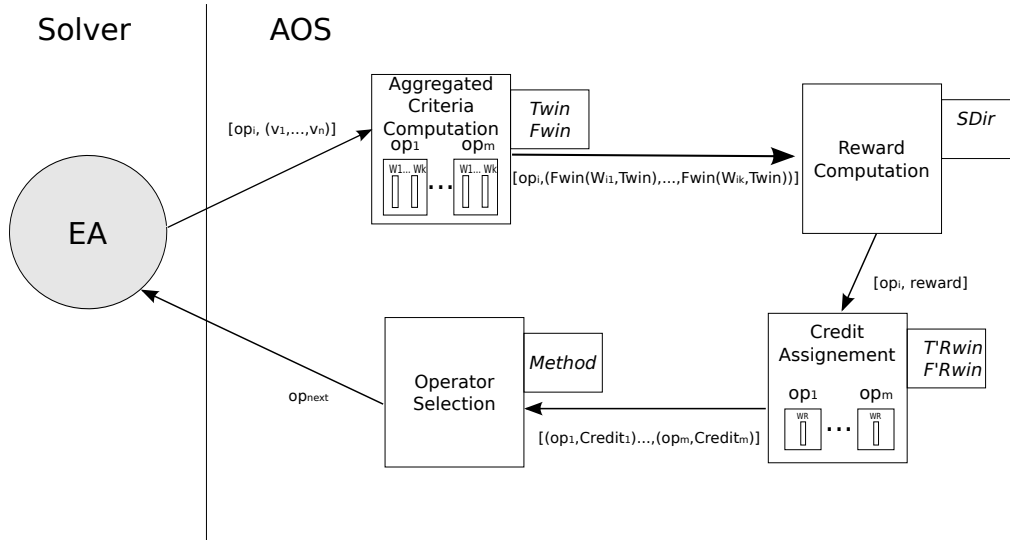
Solver

AOS

EA

$[op_i, (v_1,\ldots,v_n)]$

Aggregated Criteria Computation

Twin
Fwin

$op_1$ $op_m$

W1... Wk ... W1... Wk

$[op_i,(Fwin(W_{i1},Twin),\ldots,Fwin(W_{ik},Twin))]$

Reward Computation

SDir

$[op_i, reward]$

Credit Assignement

T'Rwin
F'Rwin

$op_1$ $op_m$

WR ... WR

$[(op_1,Credit_1)\ldots,(op_m,Credit_m)]$

Operator Selection

Method

$op_{next}$